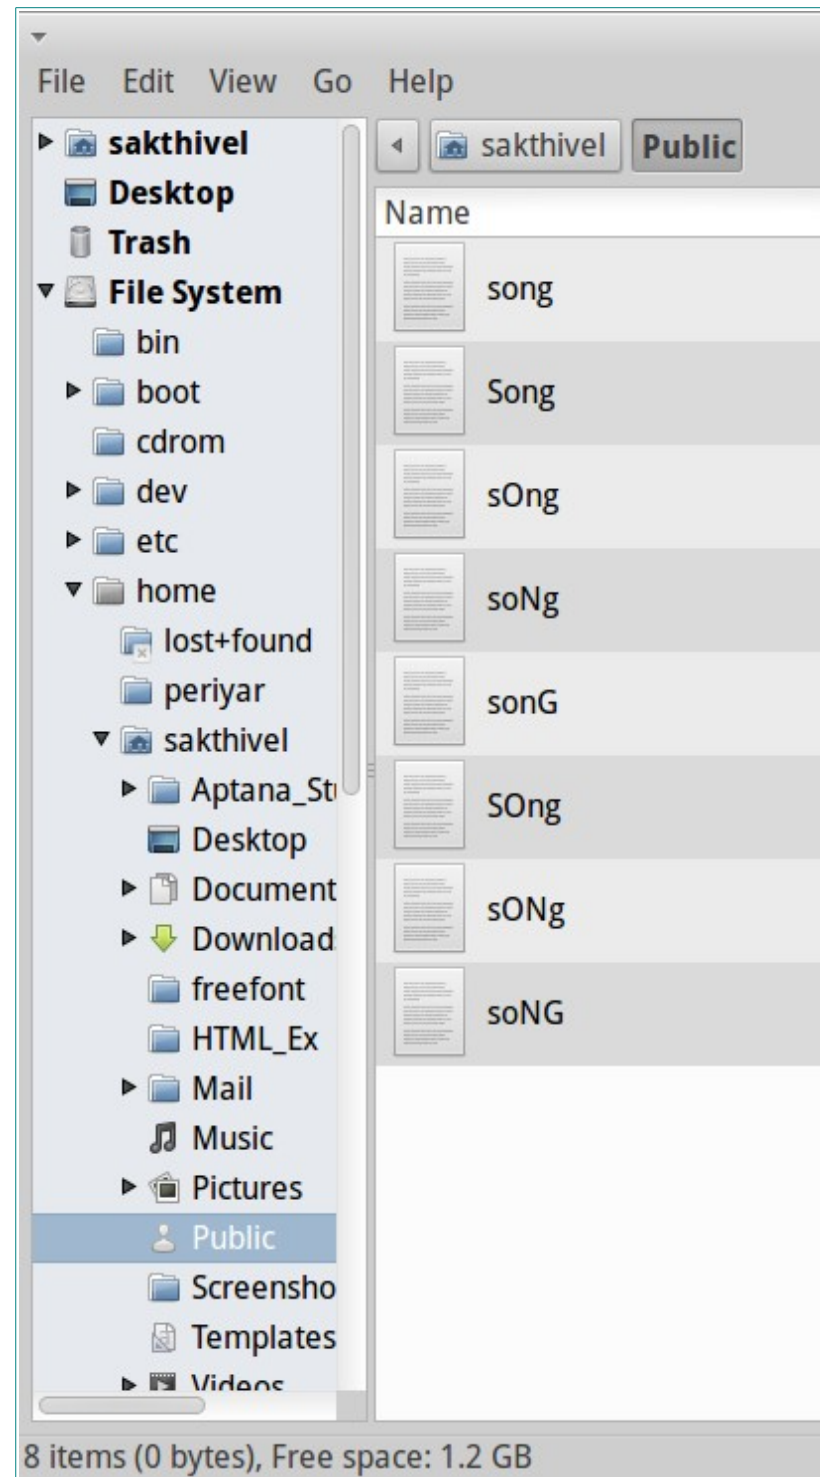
File Edit View Go Help

sakthivel
Desktop
Trash
File System
bin
boot
cdrom
dev
etc
home
lost+found
periyar
sakthivel
Aptana_St
Desktop
Document
Download
freefont
HTML_Ex
Mail
Music
Pictures
Public
Screensho
Templates
Videos

sakthivel Public

Name
song
Song
sOng
soNg
sonG
SOng
sONg
soNG

8 items (0 bytes), Free space: 1.2 GB